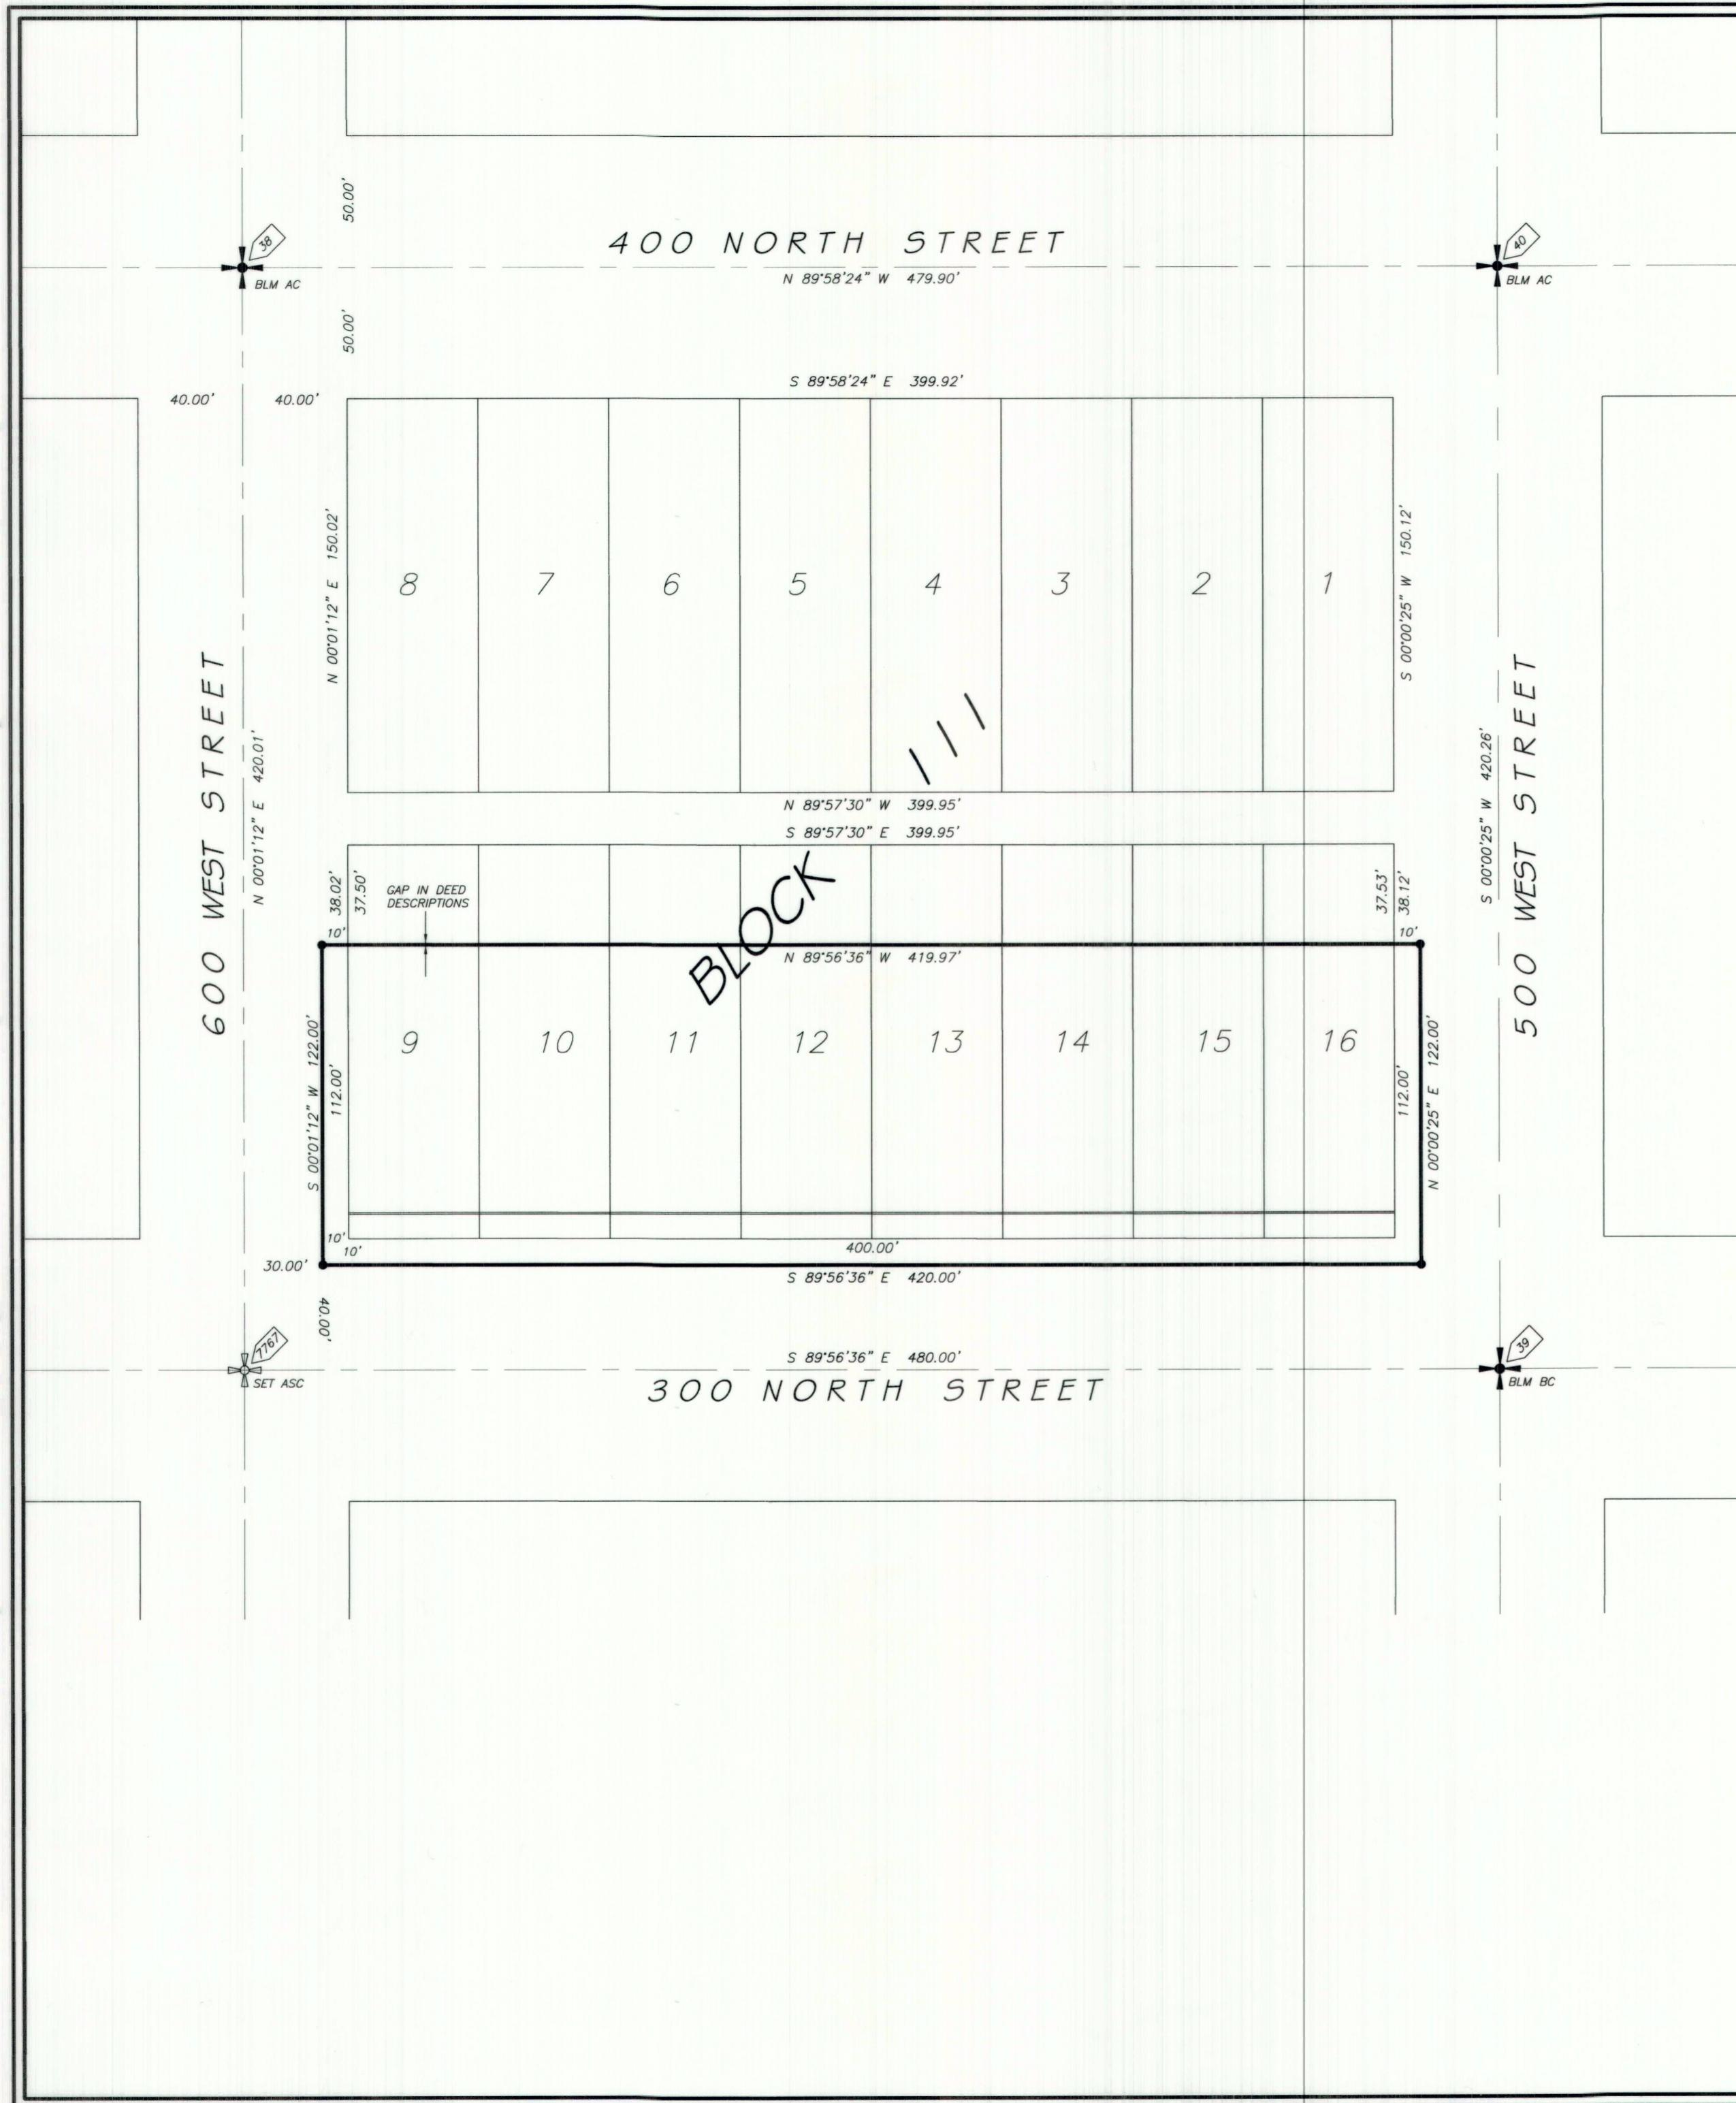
50.00'

38
BLM AC

400 NORTH STREET
N 89°58'24" W 479.90'

40
BLM AC

50.00'

S 89°58'24" E 399.92'

40.00'
40.00'

N 00°01'12" E 150.02'

8 7 6 5 4 3 2 1

S 00°00'25" W 150.12'

600 WEST STREET
N 00°01'12" E 420.01'

111

S 00°00'25" W 420.26'
500 WEST STREET

N 89°57'30" W 399.95'
S 89°57'30" E 399.95'

BLOCK

38.02'
37.50'
GAP IN DEED DESCRIPTIONS
37.53'
38.12'
10'
10'
N 89°56'36" W 419.97'

9 10 11 12 13 14 15 16

S 00°01'12" W 122.00'
112.00'
112.00'
N 00°00'25" E 122.00'

10'
10'
400.00'
30.00'
S 89°56'36" E 420.00'

40.00'

7767
SET ASC

S 89°56'36" E 480.00'
300 NORTH STREET

39
BLM BC